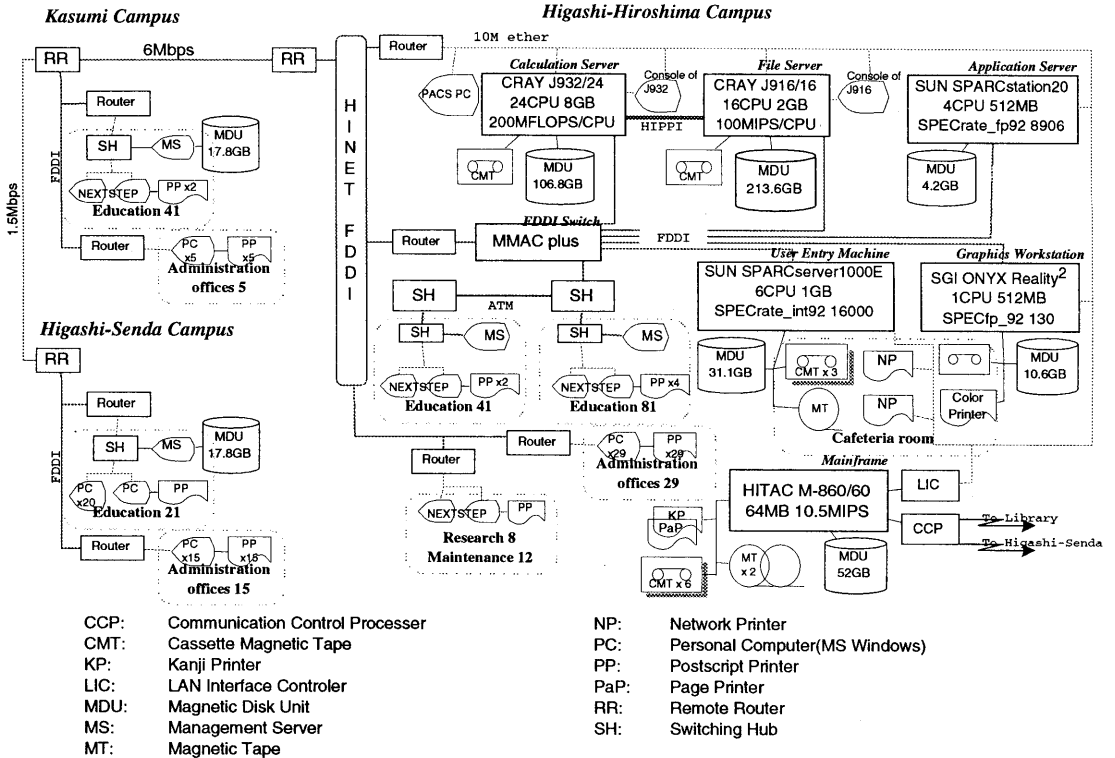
Kasumi Campus

Higashi-Hiroshima Campus

RR 6Mbps RR

Router

10M ether

Router

SH MS MDU 17.8GB

FDDI

NEXTSTEP PP x2

Education 41

1.5Mbps

Router PC x5 PP x5

Administration offices 5

H I N E T F D D I

PACS PC

Calculation Server
CRAY J932/24
24CPU 8GB
200MFLOPS/CPU

Console of J932

CMT

MDU 106.8GB

HIPPI

File Server
CRAY J916/16
16CPU 2GB
100MIPS/CPU

Console of J916

CMT

MDU 213.6GB

Application Server
SUN SPARCstation20
4CPU 512MB
SPECrate_fp92 8906

MDU 4.2GB

FDDI Switch

Router

MMAC plus

FDDI

User Entry Machine
SUN SPARCserver1000E
6CPU 1GB
SPECrate_int92 16000

Graphics Workstation
SGI ONYX Reality$^2$
1CPU 512MB
SPECfp_92 130

Higashi-Senda Campus

RR

SH ATM SH

SH MS

NEXTSTEP PP x2

Education 41

SH MS

NEXTSTEP PP x4

Education 81

MDU 31.1GB

CMT x 3

NP

MT

NP

Color Printer

MDU 10.6GB

Cafeteria room

Router

SH MS MDU 17.8GB

FDDI

PC x20 PC PP

Education 21

Router PC x15 PP x15

Administration offices 15

Router

Router

NEXTSTEP PP

Research 8
Maintenance 12

PC x29 PP x29

Administration offices 29

Mainframe

HITAC M-860/60
64MB 10.5MIPS

LIC

KP
PaP

CCP

To Library
To Higashi-Senda

CMT x 6

MT x 2

MDU 52GB

CCP: Communication Control Processer
CMT: Cassette Magnetic Tape
KP: Kanji Printer
LIC: LAN Interface Controler
MDU: Magnetic Disk Unit
MS: Management Server
MT: Magnetic Tape

NP: Network Printer
PC: Personal Computer(MS Windows)
PP: Postscript Printer
PaP: Page Printer
RR: Remote Router
SH: Switching Hub